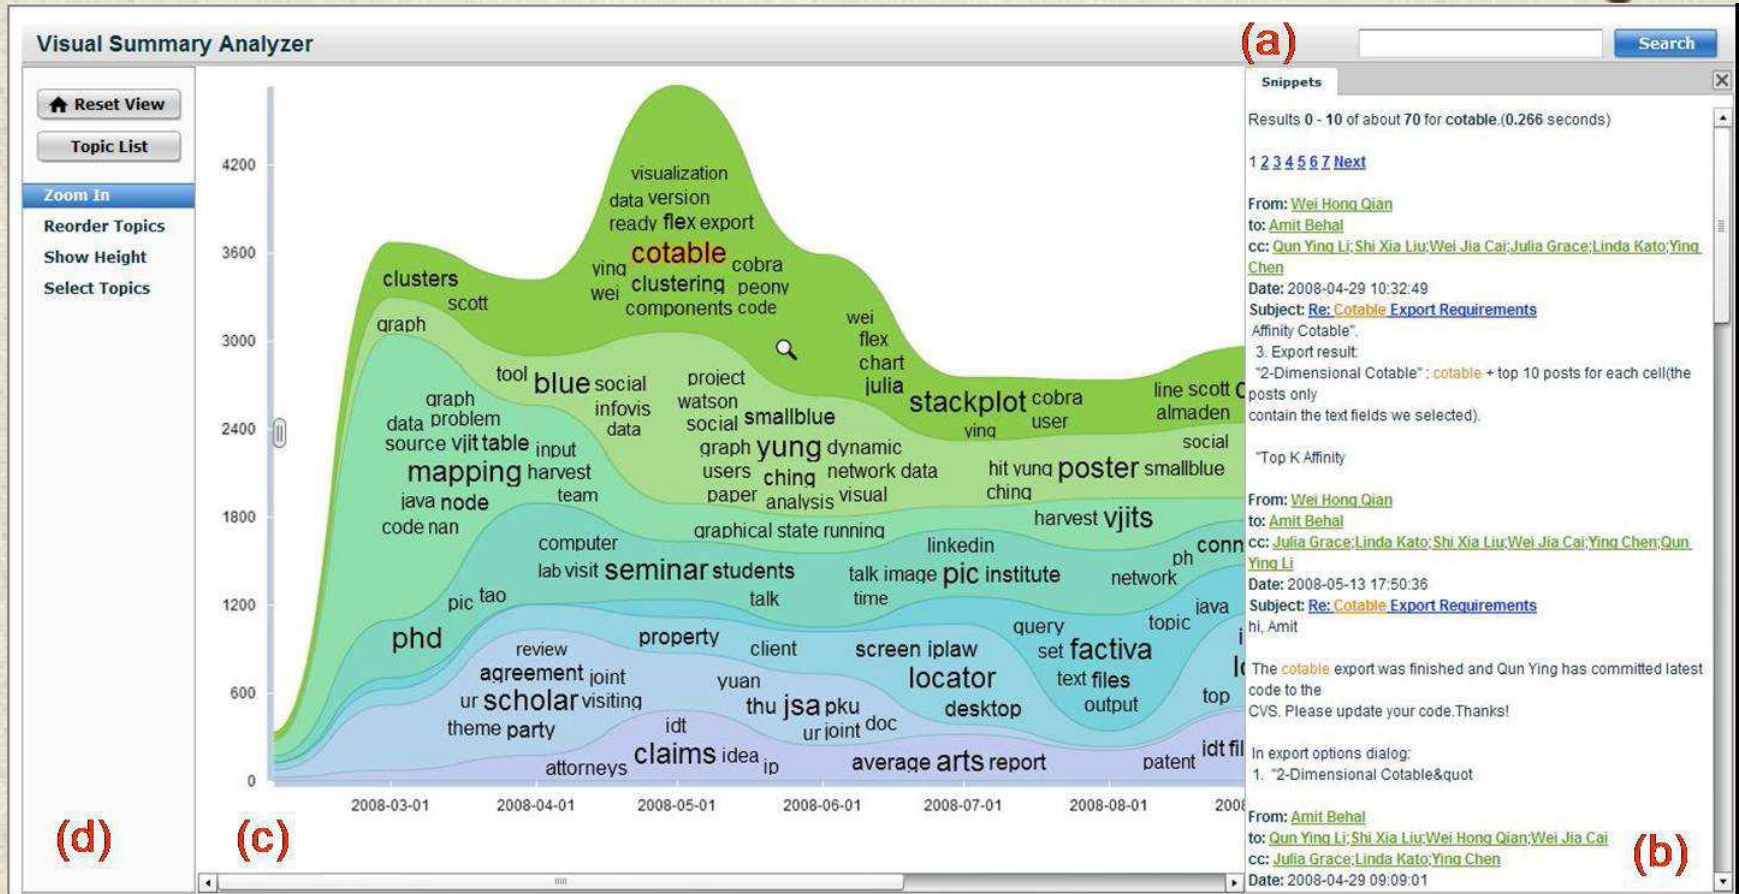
Visual Summary Analyzer

(a)

Search

Reset View

Topic List

Zoom In

Reorder Topics

Show Height

Select Topics

4200
3600
3000
2400
1800
1200
600
0

visualization
data version
ready flex export
cotable
ying clustering cobra
wei components peony code
clusters
scott
graph
wei
flex
chart
julia
tool blue social project
graph infovis watson
data problem data social smallblue
source vjit table input
mapping harvest graph yung dynamic
java node team users ching network data
code nan paper analysis visual
stackplot cobra
ying user
line scott
almaden
social
hit yung poster smallblue
ching
harvest vjits
graphical state running
computer linkedin
lab visit seminar students talk image pic institute network
pic tao talk time
ph
conn
java
phd review property client screen iplaw query topic
agreement joint set factiva
yuan locator text files
ur scholar visiting thu jsa pku desktop output top
theme party idt ur joint doc
attorneys claims idea ip average arts report patent idt fil

2008-03-01 2008-04-01 2008-05-01 2008-06-01 2008-07-01 2008-08-01 2008

(d) (c)

Snippets

Results 0 - 10 of about 70 for cotable (0.266 seconds)

1 2 3 4 5 6 7 Next

From: Wei Hong Qian
to: Amit Behal
cc: Qun Ying Li;Shi Xia Liu;Wei Jia Cai;Julia Grace;Linda Kato;Ying Chen
Date: 2008-04-29 10:32:49
Subject: Re: Cotable Export Requirements
Affinity Cotable".
3. Export result:
"2-Dimensional Cotable" : cotable + top 10 posts for each cell(the posts only
contain the text fields we selected).

"Top K Affinity

From: Wei Hong Qian
to: Amit Behal
cc: Julia Grace;Linda Kato;Shi Xia Liu;Wei Jia Cai;Ying Chen;Qun Ying Li
Date: 2008-05-13 17:50:36
Subject: Re: Cotable Export Requirements
hi, Amit

The cotable export was finished and Qun Ying has committed latest code to the
CVS. Please update your code.Thanks!

In export options dialog:
1. "2-Dimensional Cotable&quot

From: Amit Behal
to: Qun Ying Li;Shi Xia Liu;Wei Hong Qian;Wei Jia Cai
cc: Julia Grace;Linda Kato;Ying Chen
Date: 2008-04-29 09:09:01

(b)